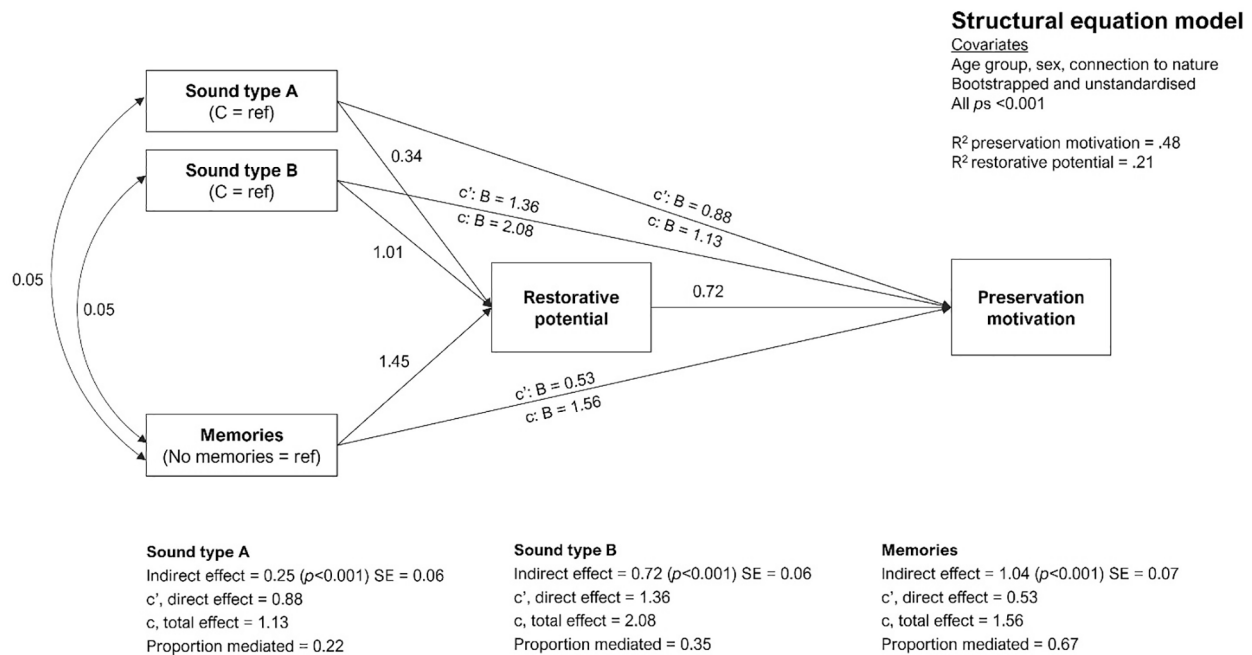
**Structural equation model**
Covariates
Age group, sex, connection to nature
Bootstrapped and unstandardised
All *p*s <0.001

R$^2$ preservation motivation = .48
R$^2$ restorative potential = .21

**Sound type A**
(C = ref)

**Sound type B**
(C = ref)

0.05

0.05

0.34

1.01

1.45

c': B = 1.36
c: B = 2.08

c': B = 0.88
c: B = 1.13

**Restorative potential**

0.72

**Preservation motivation**

c': B = 0.53
c: B = 1.56

**Memories**
(No memories = ref)

**Sound type A**
Indirect effect = 0.25 (*p*<0.001) SE = 0.06
c', direct effect = 0.88
c, total effect = 1.13
Proportion mediated = 0.22

**Sound type B**
Indirect effect = 0.72 (*p*<0.001) SE = 0.06
c', direct effect = 1.36
c, total effect = 2.08
Proportion mediated = 0.35

**Memories**
Indirect effect = 1.04 (*p*<0.001) SE = 0.07
c', direct effect = 0.53
c, total effect = 1.56
Proportion mediated = 0.67